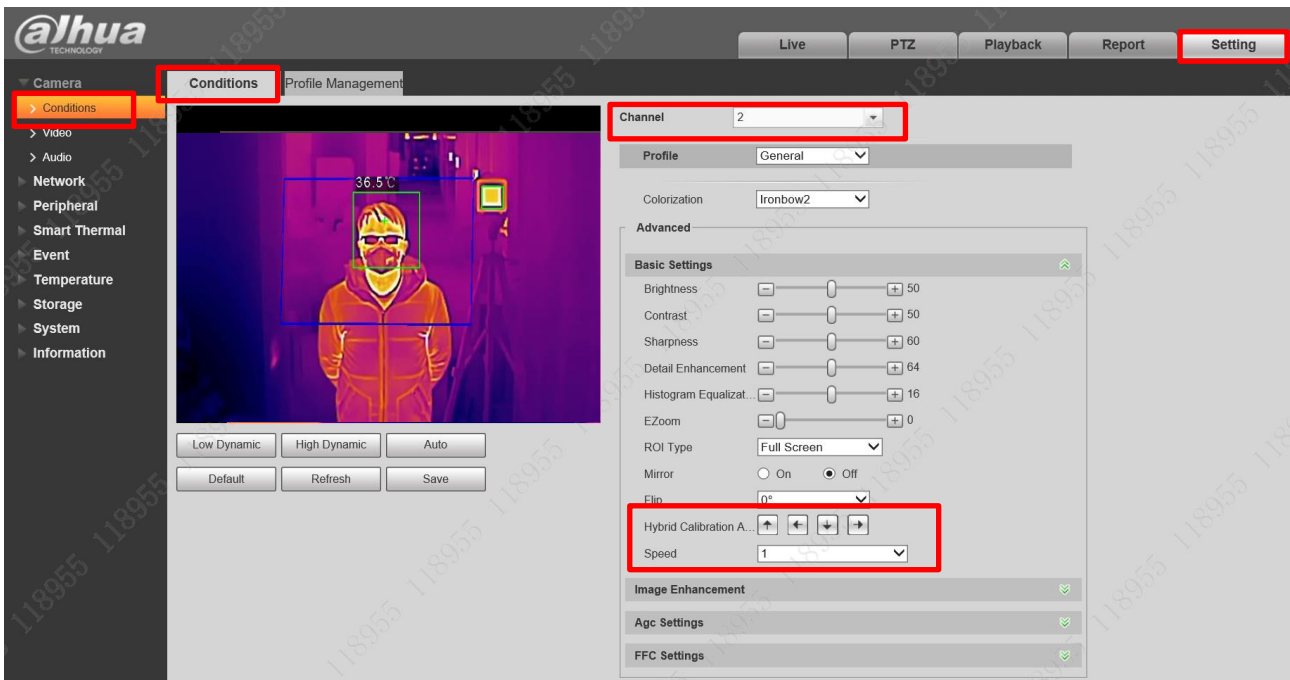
alhua
TECHNOLOGY

Live
PTZ
Playback
Report
Setting

Camera
Conditions
Video
Audio
Network
Peripheral
Smart Thermal
Event
Temperature
Storage
System
Information

Conditions
Profile Management

36.5℃

Low Dynamic
High Dynamic
Auto
Default
Refresh
Save

Channel 2
Profile General
Colorization Ironbow2
Advanced
Basic Settings
Brightness 50
Contrast 50
Sharpness 60
Detail Enhancement 64
Histogram Equalizat... 16
EZoom 0
ROI Type Full Screen
Mirror On Off
Flip 0°
Hybrid Calibration A...
Speed 1
Image Enhancement
Agc Settings
FFC Settings

118955